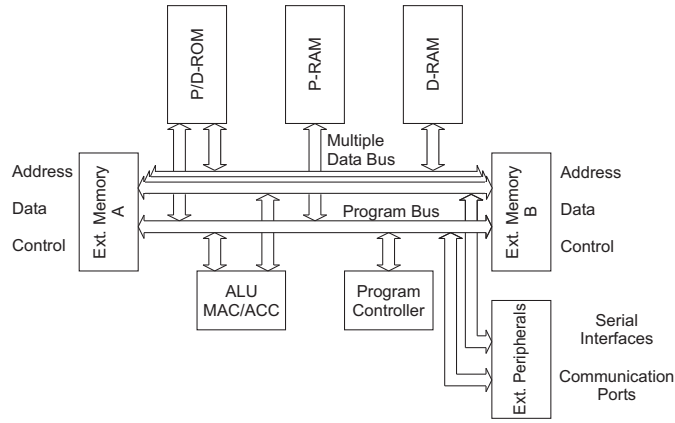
P/D-ROM

P-RAM

D-RAM

Multiple Data Bus

Address

Data

Control

Ext. Memory A

Program Bus

Ext. Memory B

Address

Data

Control

ALU MAC/ACC

Program Controller

Ext. Peripherals

Serial Interfaces

Communication Ports